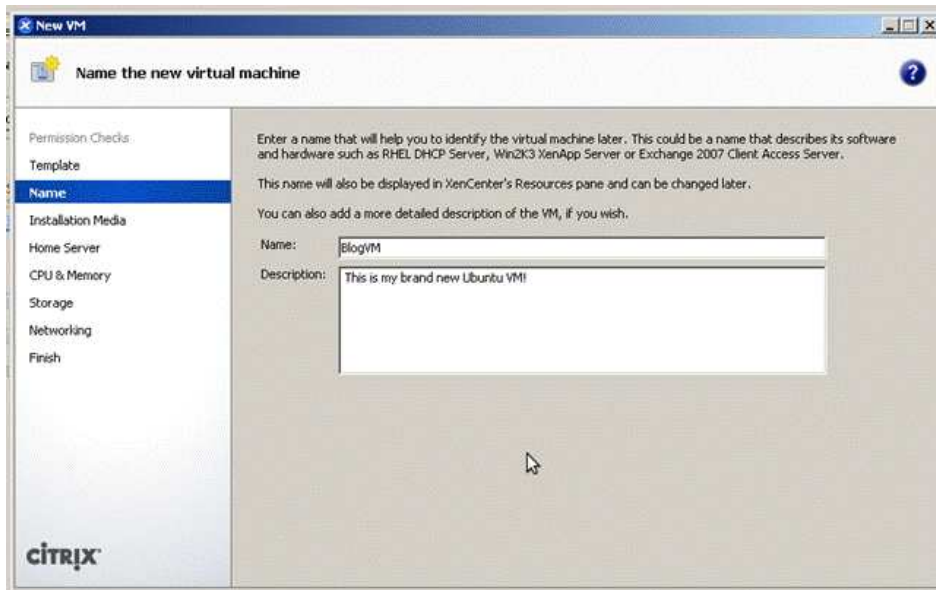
New VM

Name the new virtual machine

Permission Checks
Template
Name
Installation Media
Home Server
CPU & Memory
Storage
Networking
Finish

Enter a name that will help you to identify the virtual machine later. This could be a name that describes its software and hardware such as RHEL DHCP Server, Win2K3 XenApp Server or Exchange 2007 Client Access Server.

This name will also be displayed in XenCenter's Resources pane and can be changed later.

You can also add a more detailed description of the VM, if you wish.

Name: BlogVM

Description: This is my brand new Ubuntu VM!

CiTRiX